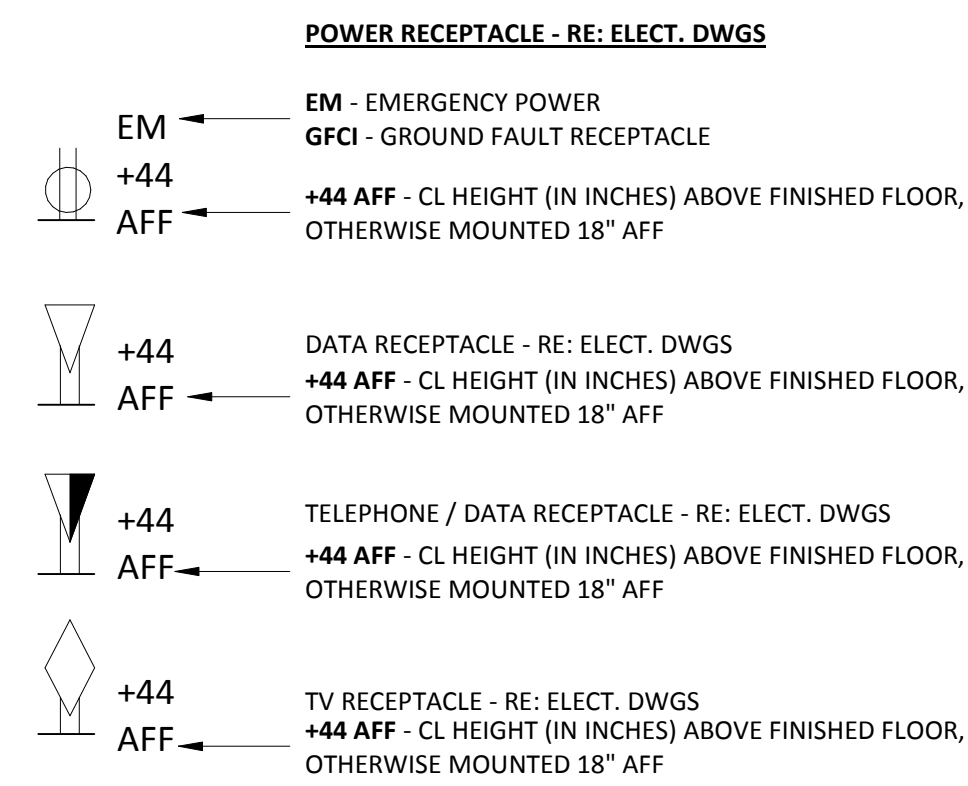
POWER RECEPTACLE - RE: ELECT. DWGS

EM
+44
AFF

EM - EMERGENCY POWER
GFCI - GROUND FAULT RECEPTACLE

+44 AFF - CL HEIGHT (IN INCHES) ABOVE FINISHED FLOOR, OTHERWISE MOUNTED 18" AFF

+44
AFF

DATA RECEPTACLE - RE: ELECT. DWGS
+44 AFF - CL HEIGHT (IN INCHES) ABOVE FINISHED FLOOR, OTHERWISE MOUNTED 18" AFF

+44
AFF

TELEPHONE / DATA RECEPTACLE - RE: ELECT. DWGS
+44 AFF - CL HEIGHT (IN INCHES) ABOVE FINISHED FLOOR, OTHERWISE MOUNTED 18" AFF

+44
AFF

TV RECEPTACLE - RE: ELECT. DWGS
+44 AFF - CL HEIGHT (IN INCHES) ABOVE FINISHED FLOOR, OTHERWISE MOUNTED 18" AFF